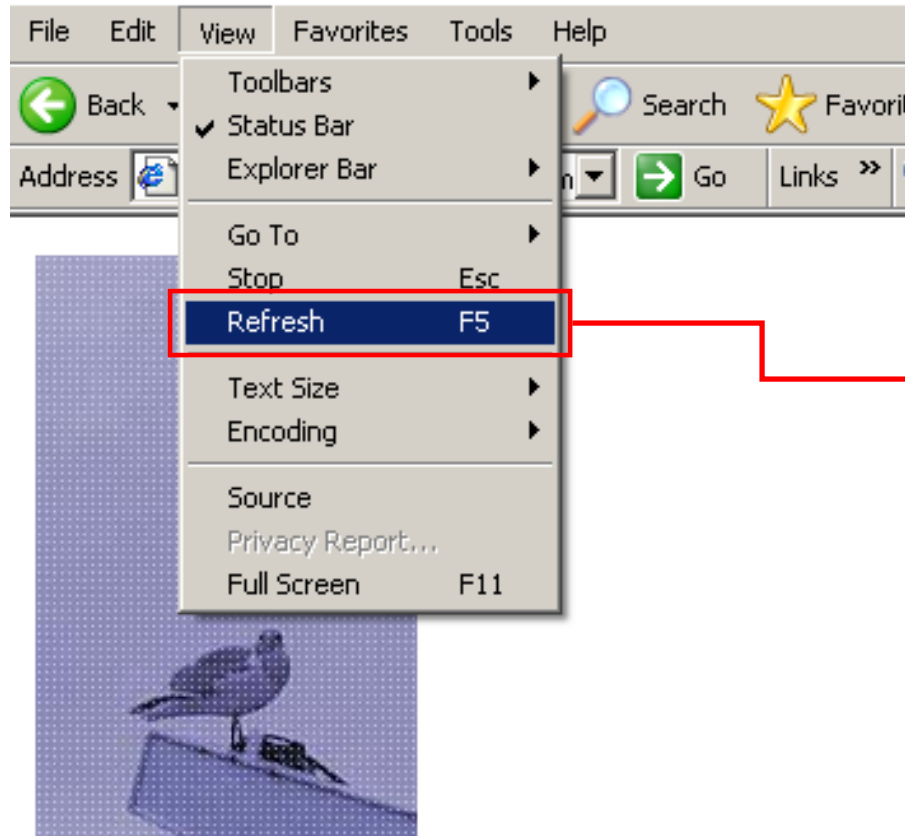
File Edit View Favorites Tools Help

Back

Search

Favori

Address

m

Go

Links »

Toolbars
Status Bar
Explorer Bar

Go To
Stop Esc
Refresh F5

Text Size
Encoding

Source
Privacy Report...
Full Screen F11